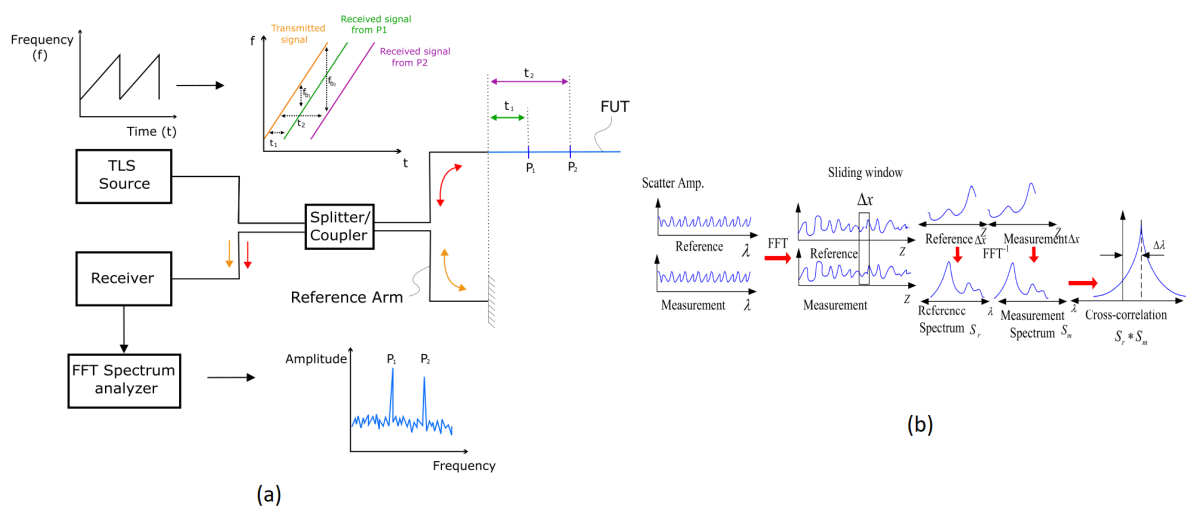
Frequency (f)

Time (t)

f

Transmitted signal

Received signal from P1

Received signal from P2

$f_{b1}$

$f_{b2}$

$t_1$

$t_2$

t

$t_2$

$t_1$

FUT

$P_1$

$P_2$

TLS Source

Splitter/ Coupler

Receiver

Reference Arm

FFT Spectrum analyzer

Amplitude

$P_1$

$P_2$

Frequency

(a)

Scatter Amp.

Reference $\lambda$

Measurement $\lambda$

FFT

Sliding window

$\Delta x$

Reference

Z

Measurement

Z

Reference $\Delta x$

Z

Measurement $\Delta x$

Z

$FFT^{-1}$

Reference Spectrum $S_r$

$\lambda$

Measurement Spectrum $S_m$

$\lambda$

$\Delta\lambda$

Cross-correlation

$S_r * S_m$

(b)